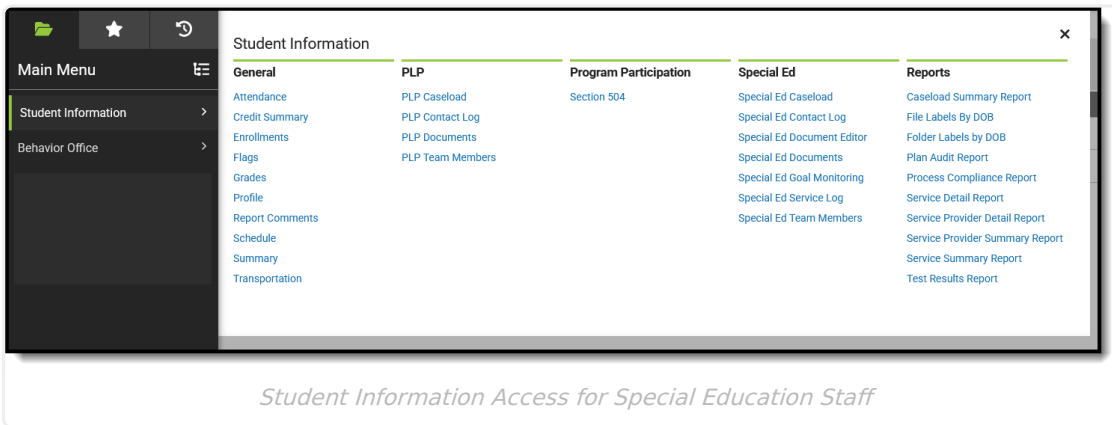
Main Menu

Student Information

Behavior Office

Student Information

×

General

Attendance
Credit Summary
Enrollments
Flags
Grades
Profile
Report Comments
Schedule
Summary
Transportation

PLP

PLP Caseload
PLP Contact Log
PLP Documents
PLP Team Members

Program Participation

Section 504

Special Ed

Special Ed Caseload
Special Ed Contact Log
Special Ed Document Editor
Special Ed Documents
Special Ed Goal Monitoring
Special Ed Service Log
Special Ed Team Members

Reports

Caseload Summary Report
File Labels By DOB
Folder Labels by DOB
Plan Audit Report
Process Compliance Report
Service Detail Report
Service Provider Detail Report
Service Provider Summary Report
Service Summary Report
Test Results Report

Student Information Access for Special Education Staff